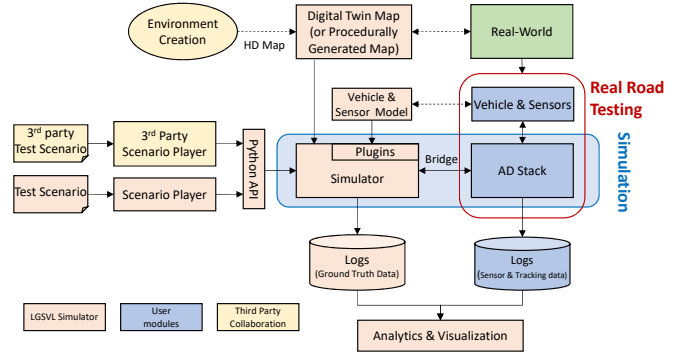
Environment Creation

HD Map

Digital Twin Map (or Procedurally Generated Map)

Real-World

Real Road Testing

Vehicle & Sensor Model

Vehicle & Sensors

$3^{rd}$ party Test Scenario

$3^{rd}$ Party Scenario Player

Python API

Plugins

Simulator

Bridge

AD Stack

Simulation

Test Scenario

Scenario Player

Logs (Ground Truth Data)

Logs (Sensor & Tracking data)

LGSVL Simulator

User modules

Third Party Collaboration

Analytics & Visualization